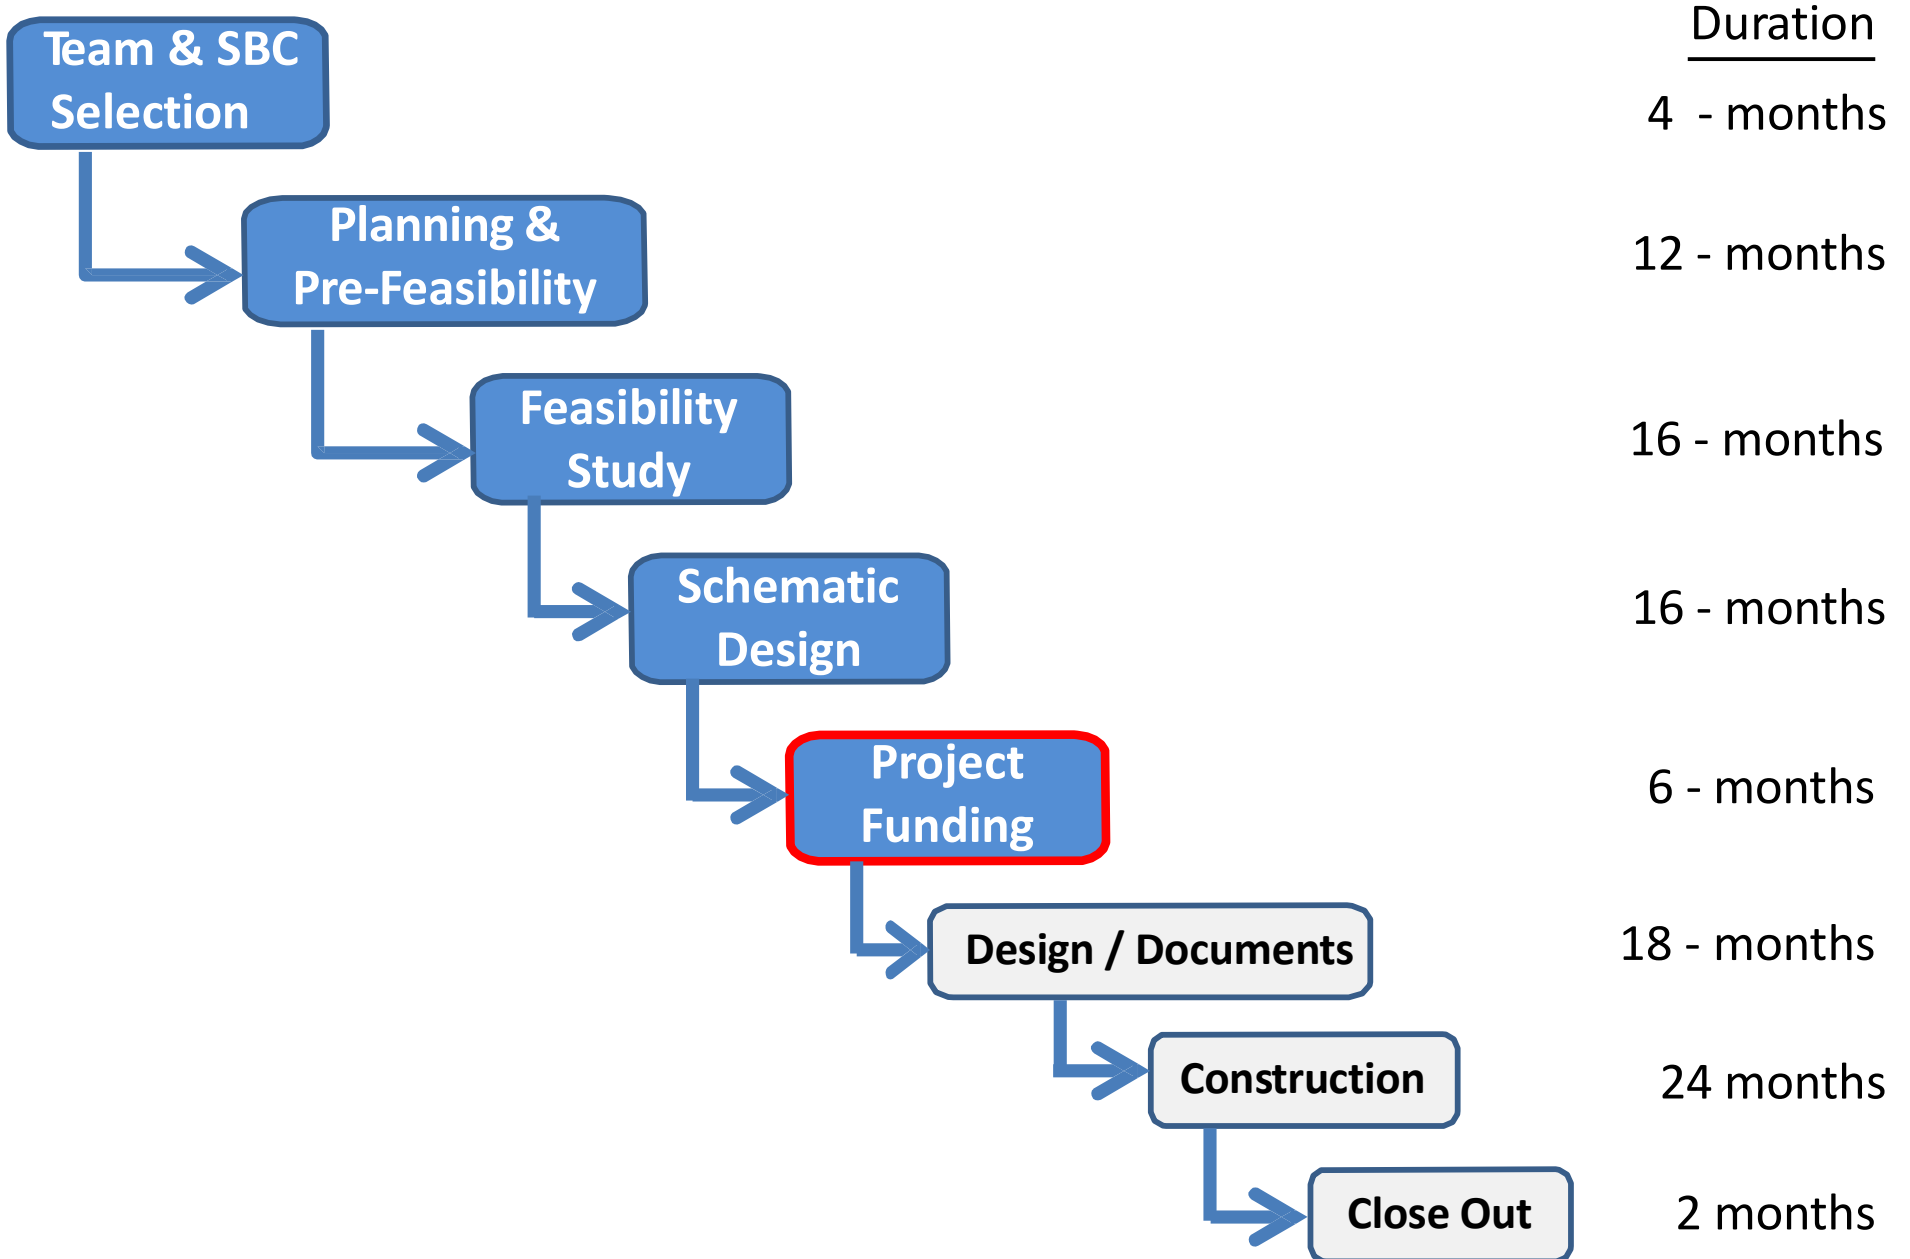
Duration

Team & SBC Selection

4 - months

Planning & Pre-Feasibility

12 - months

Feasibility Study

16 - months

Schematic Design

16 - months

Project Funding

6 - months

Design / Documents

18 - months

Construction

24 months

Close Out

2 months